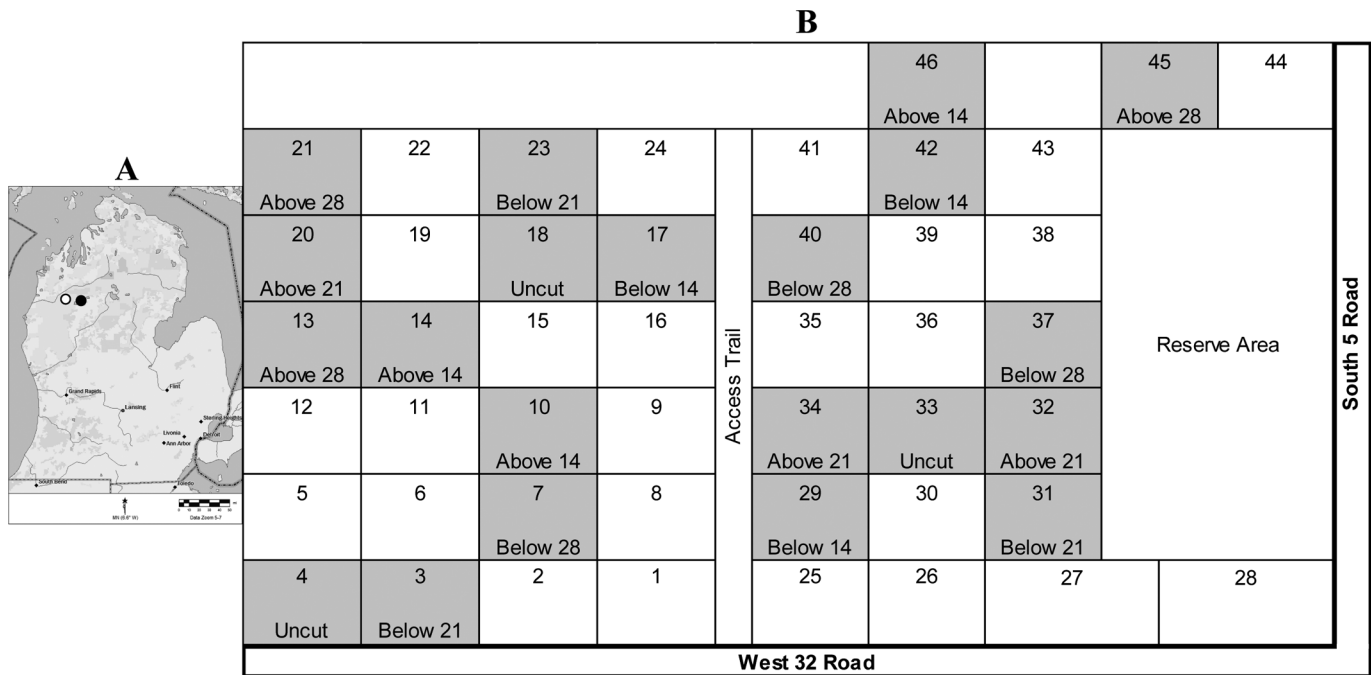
A

Grand Rapids
Flint
Lansing
Sterling Heights
Livonia
Detroit
Ann Arbor
South Bend
Toledo
MN (6.6° W)
Data Zoom 5-7

B

| | | | | | | 46 Above 14 | | 45 Above 28 | 44 |
|---|---|---|---|---|---|---|---|---|---|
| 21 Above 28 | 22 | 23 Below 21 | 24 | Access Trail | 41 | 42 Below 14 | 43 | Reserve Area | |
| 20 Above 21 | 19 | 18 Uncut | 17 Below 14 | | 40 Below 28 | 39 | 38 | | |
| 13 Above 28 | 14 Above 14 | 15 | 16 | | 35 | 36 | 37 Below 28 | | |
| 12 | 11 | 10 Above 14 | 9 | | 34 Above 21 | 33 Uncut | 32 Above 21 | | |
| 5 | 6 | 7 Below 28 | 8 | | 29 Below 14 | 30 | 31 Below 21 | | |
| 4 Uncut | 3 Below 21 | 2 | 1 | | 25 | 26 | 27 | 28 | |

South 5 Road

West 32 Road